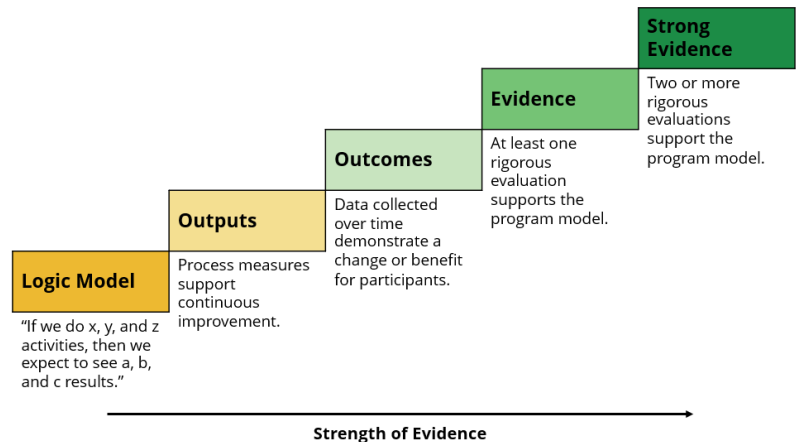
Strong Evidence

Two or more rigorous evaluations support the program model.

Evidence

At least one rigorous evaluation supports the program model.

Outcomes

Data collected over time demonstrate a change or benefit for participants.

Outputs

Process measures support continuous improvement.

Logic Model

“If we do x, y, and z activities, then we expect to see a, b, and c results.”

Strength of Evidence